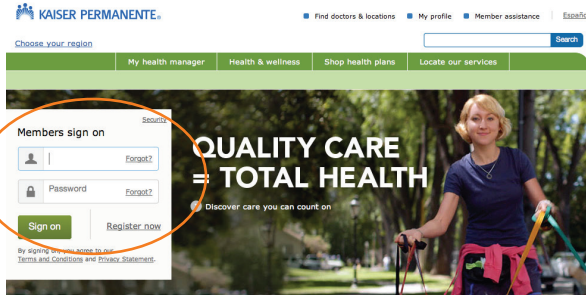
KAISER PERMANENTE.

Find doctors & locations   My profile   Member assistance   Españ

Choose your region

Search

My health manager   Health & wellness   Shop health plans   Locate our services

Members sign on

Security

Forgot?

Password   Forgot?

Sign on

Register now

By signing on, you agree to our Terms and Conditions and Privacy Statement.

QUALITY CARE = TOTAL HEALTH

Discover care you can count on